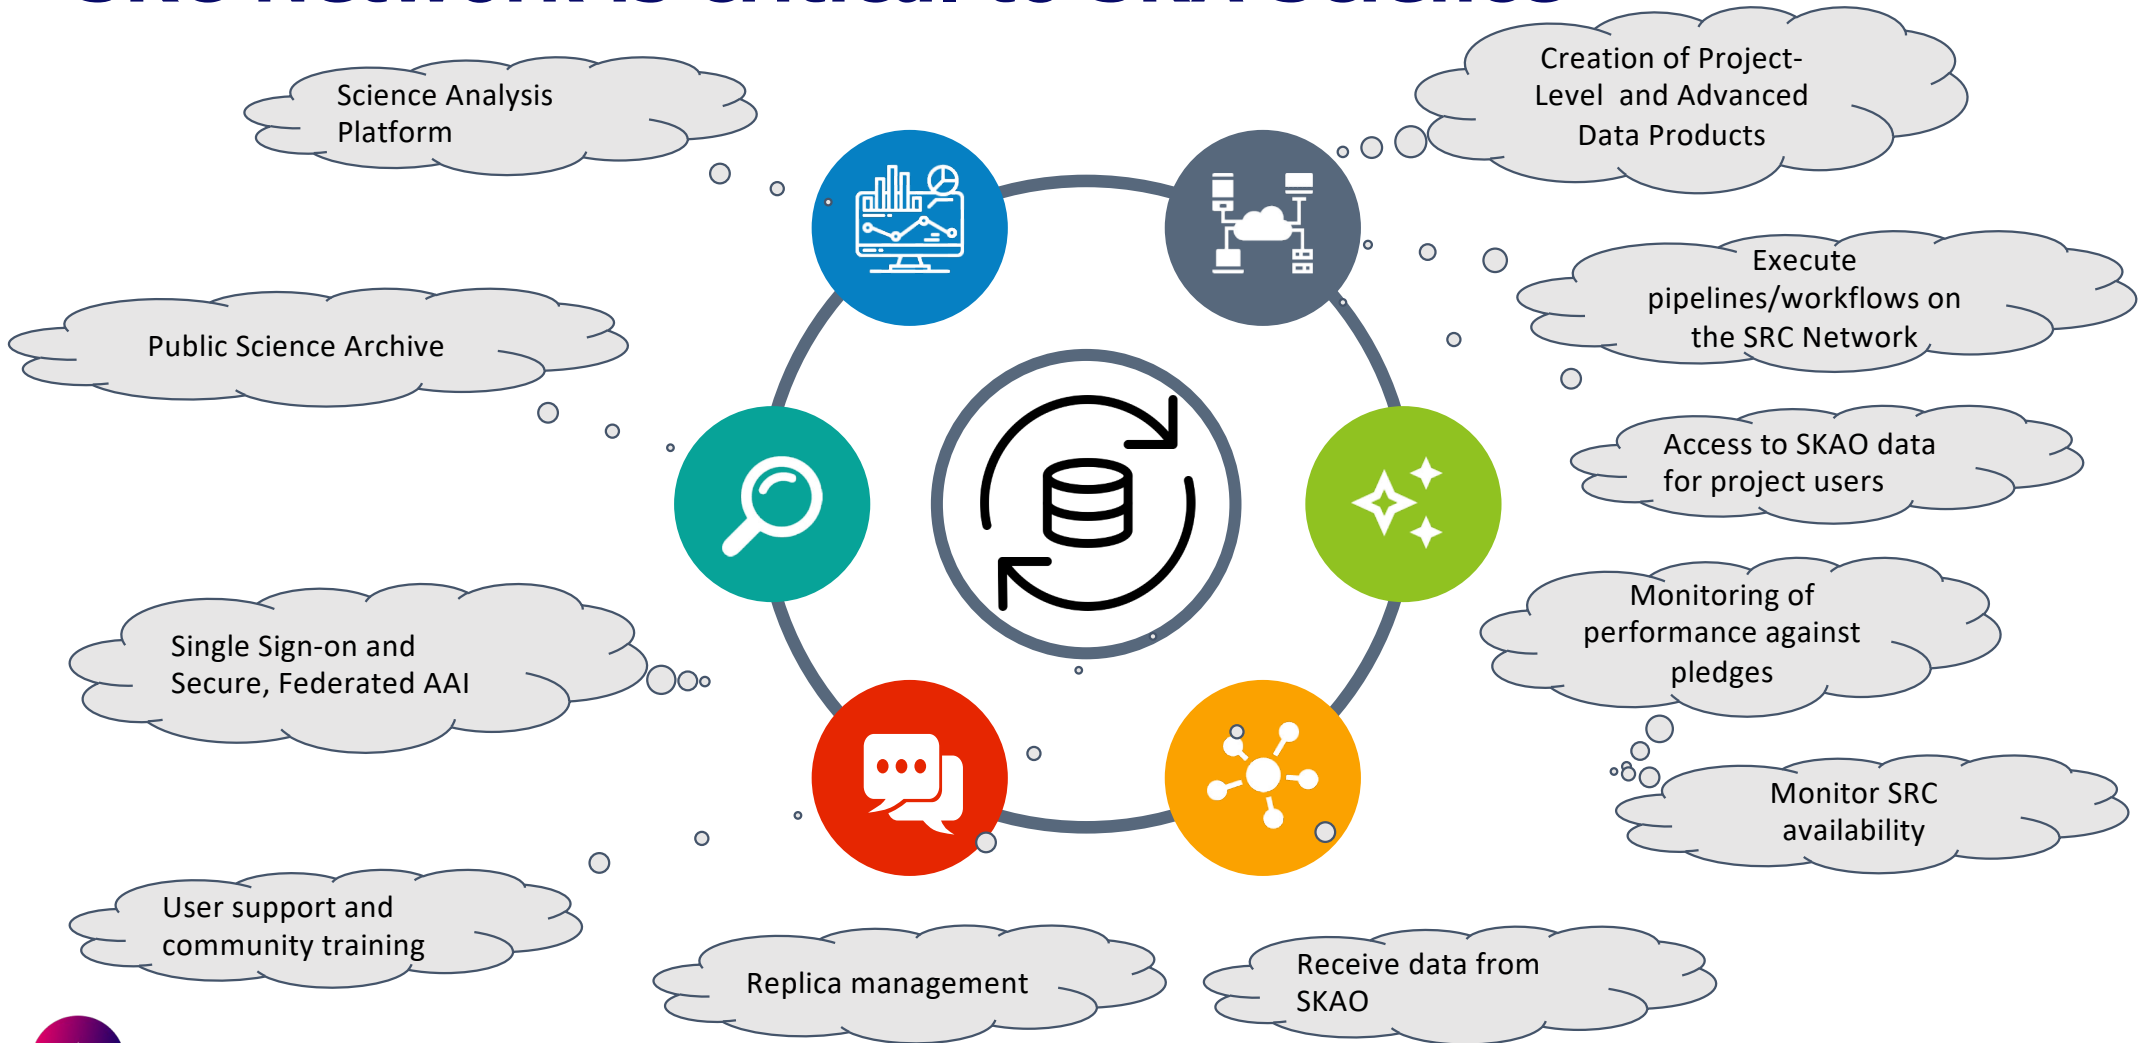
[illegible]

Science Analysis Platform

Creation of Project-Level and Advanced Data Products

Public Science Archive

Execute pipelines/workflows on the SRC Network

Access to SKAO data for project users

Single Sign-on and Secure, Federated AAI

Monitoring of performance against pledges

Monitor SRC availability

User support and community training

Replica management

Receive data from SKAO